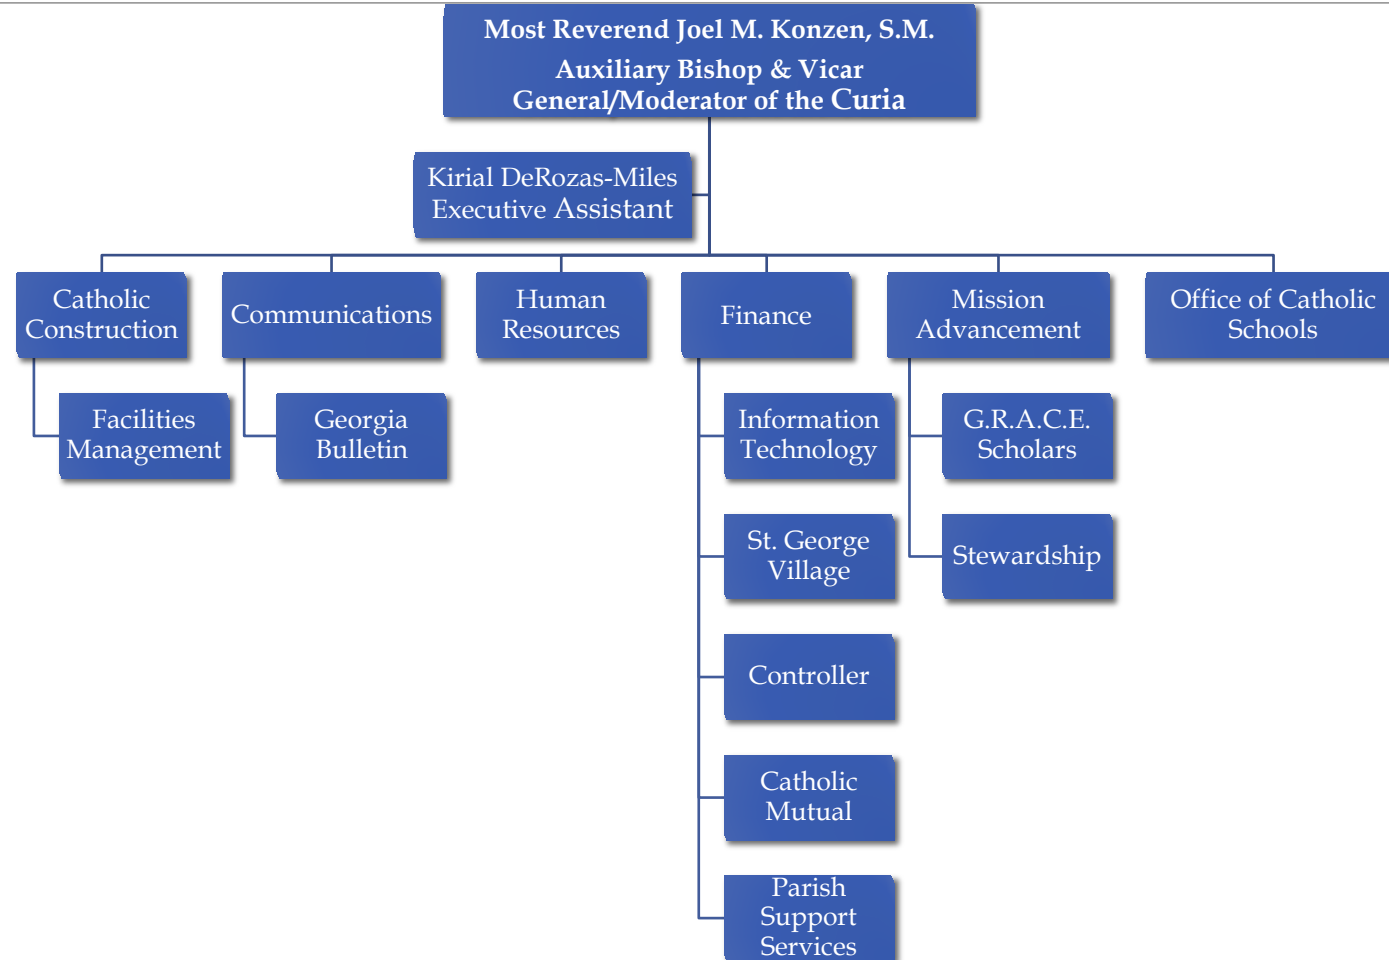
Most Reverend Joel M. Konzen, S.M.
Auxiliary Bishop & Vicar General/Moderator of the Curia

Kirial DeRozas-Miles
Executive Assistant

Catholic Construction

Facilities Management

Communications

Georgia Bulletin

Human Resources

Finance

Information Technology

St. George Village

Controller

Catholic Mutual

Parish Support Services

Mission Advancement

G.R.A.C.E. Scholars

Stewardship

Office of Catholic Schools